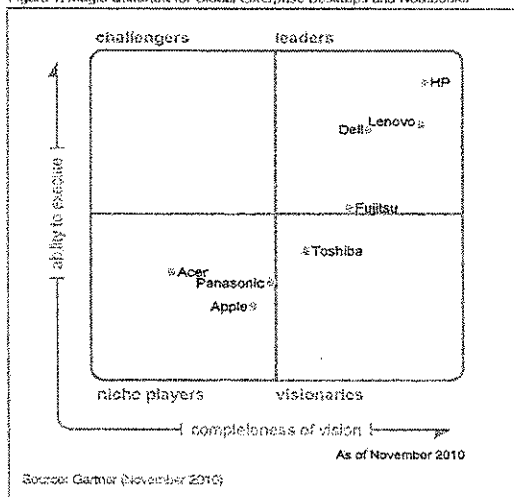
Figure 1. Magic Quadrant for Global Enterprise Desktops and Notebooks

challengers

leaders

ability to execute

HP

Lenovo

Dell

Fujitsu

Toshiba

Acer

Panasonic

Apple

niche players

visionaries

completeness of vision

As of November 2010

Source: Gartner (November 2010)